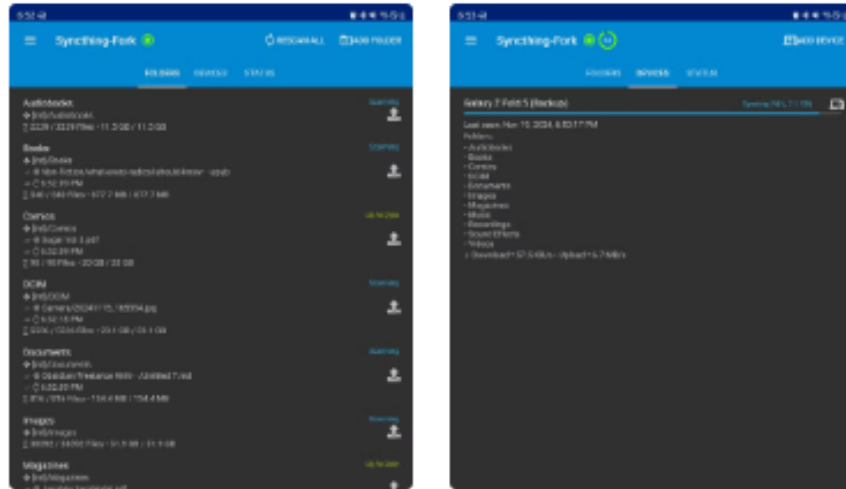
5:51

Syncthing-Fork

RESCAN ALL

ADD FOLDER

FOLDERS

DEVICES

STATUS

Audiobooks
[sd]/Audiobooks
2229 / 2229 Files • 11.2 GB / 11.2 GB

Scanning

Books
[sd]/Books
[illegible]
5:52:20 PM
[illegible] Files • 577.7 MB / 577.7 MB

Scanning

Comics
[sd]/Comics
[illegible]
5:52:20 PM
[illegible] Files • 33 GB / 33 GB

Up to Date

DCIM
[sd]/DCIM
Camera/20241115_165004.jpg
5:52:15 PM
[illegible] Files • 23.1 GB / 23.1 GB

Scanning

Documents
[sd]/Documents
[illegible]
5:52:20 PM
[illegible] Files • 134.4 MB / 134.4 MB

Scanning

Images
[sd]/Images
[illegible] Files • 31.9 GB / 31.9 GB

Scanning

Magazines
[sd]/Magazines
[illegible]

Up to Date

5:51

Syncthing-Fork

ADD DEVICE

FOLDERS

DEVICES

STATUS

Galaxy Z Fold 5 (Backup)

Syncing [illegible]

Last seen: Nov 15, 2024, 5:50:17 PM
Folders:
• Audiobooks
• Books
• Comics
• DCIM
• Documents
• Images
• Magazines
• Music
• Recordings
• Sound Effects
• Videos
Download: 57.5 KB/s • Upload: 6.7 MB/s